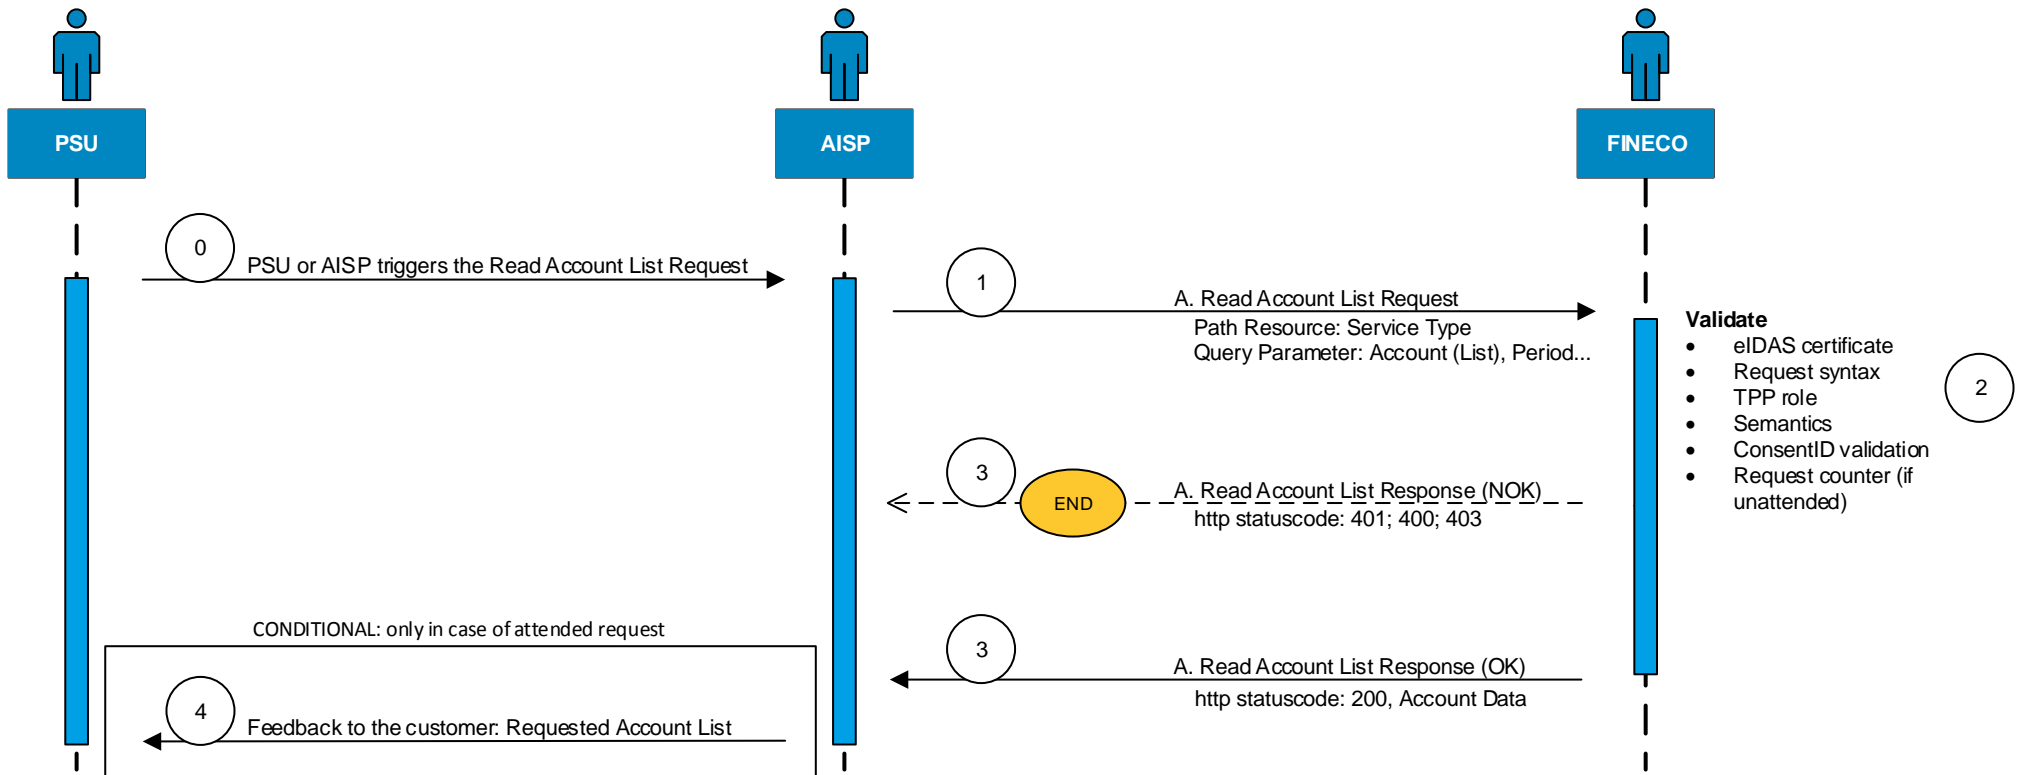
PSU

AISP

FINECO

0

PSU or AISP triggers the Read Account List Request

1

A. Read Account List Request
Path Resource: Service Type
Query Parameter: Account (List), Period...

Validate
- eIDAS certificate
- Request syntax
- TPP role
- Semantics
- ConsentID validation
- Request counter (if unattended)

2

3

END

A. Read Account List Response (NOK)
http statuscode: 401; 400; 403

CONDITIONAL: only in case of attended request

3

A. Read Account List Response (OK)
http statuscode: 200, Account Data

4

Feedback to the customer: Requested Account List